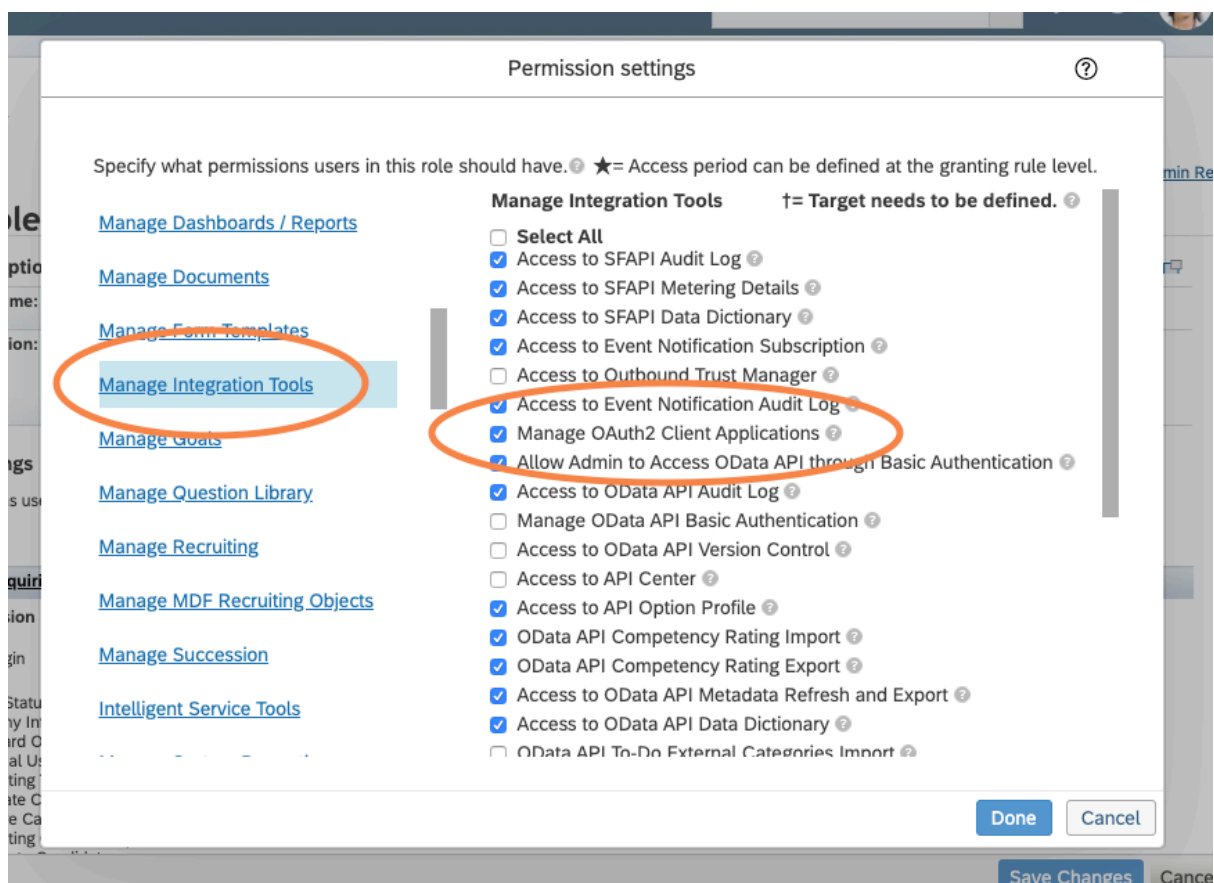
Permission settings

Specify what permissions users in this role should have. ★= Access period can be defined at the granting rule level.

Manage Dashboards / Reports

Manage Documents

Manage Form Templates

Manage Integration Tools

Manage Goals

Manage Question Library

Manage Recruiting

Manage MDF Recruiting Objects

Manage Succession

Intelligent Service Tools

Manage Integration Tools †= Target needs to be defined.

Select All
Access to SFAPI Audit Log
Access to SFAPI Metering Details
Access to SFAPI Data Dictionary
Access to Event Notification Subscription
Access to Outbound Trust Manager
Access to Event Notification Audit Log
Manage OAuth2 Client Applications
Allow Admin to Access OData API through Basic Authentication
Access to OData API Audit Log
Manage OData API Basic Authentication
Access to OData API Version Control
Access to API Center
Access to API Option Profile
OData API Competency Rating Import
OData API Competency Rating Export
Access to OData API Metadata Refresh and Export
Access to OData API Data Dictionary
OData API To-Do External Categories Import

Done Cancel

Save Changes Cance